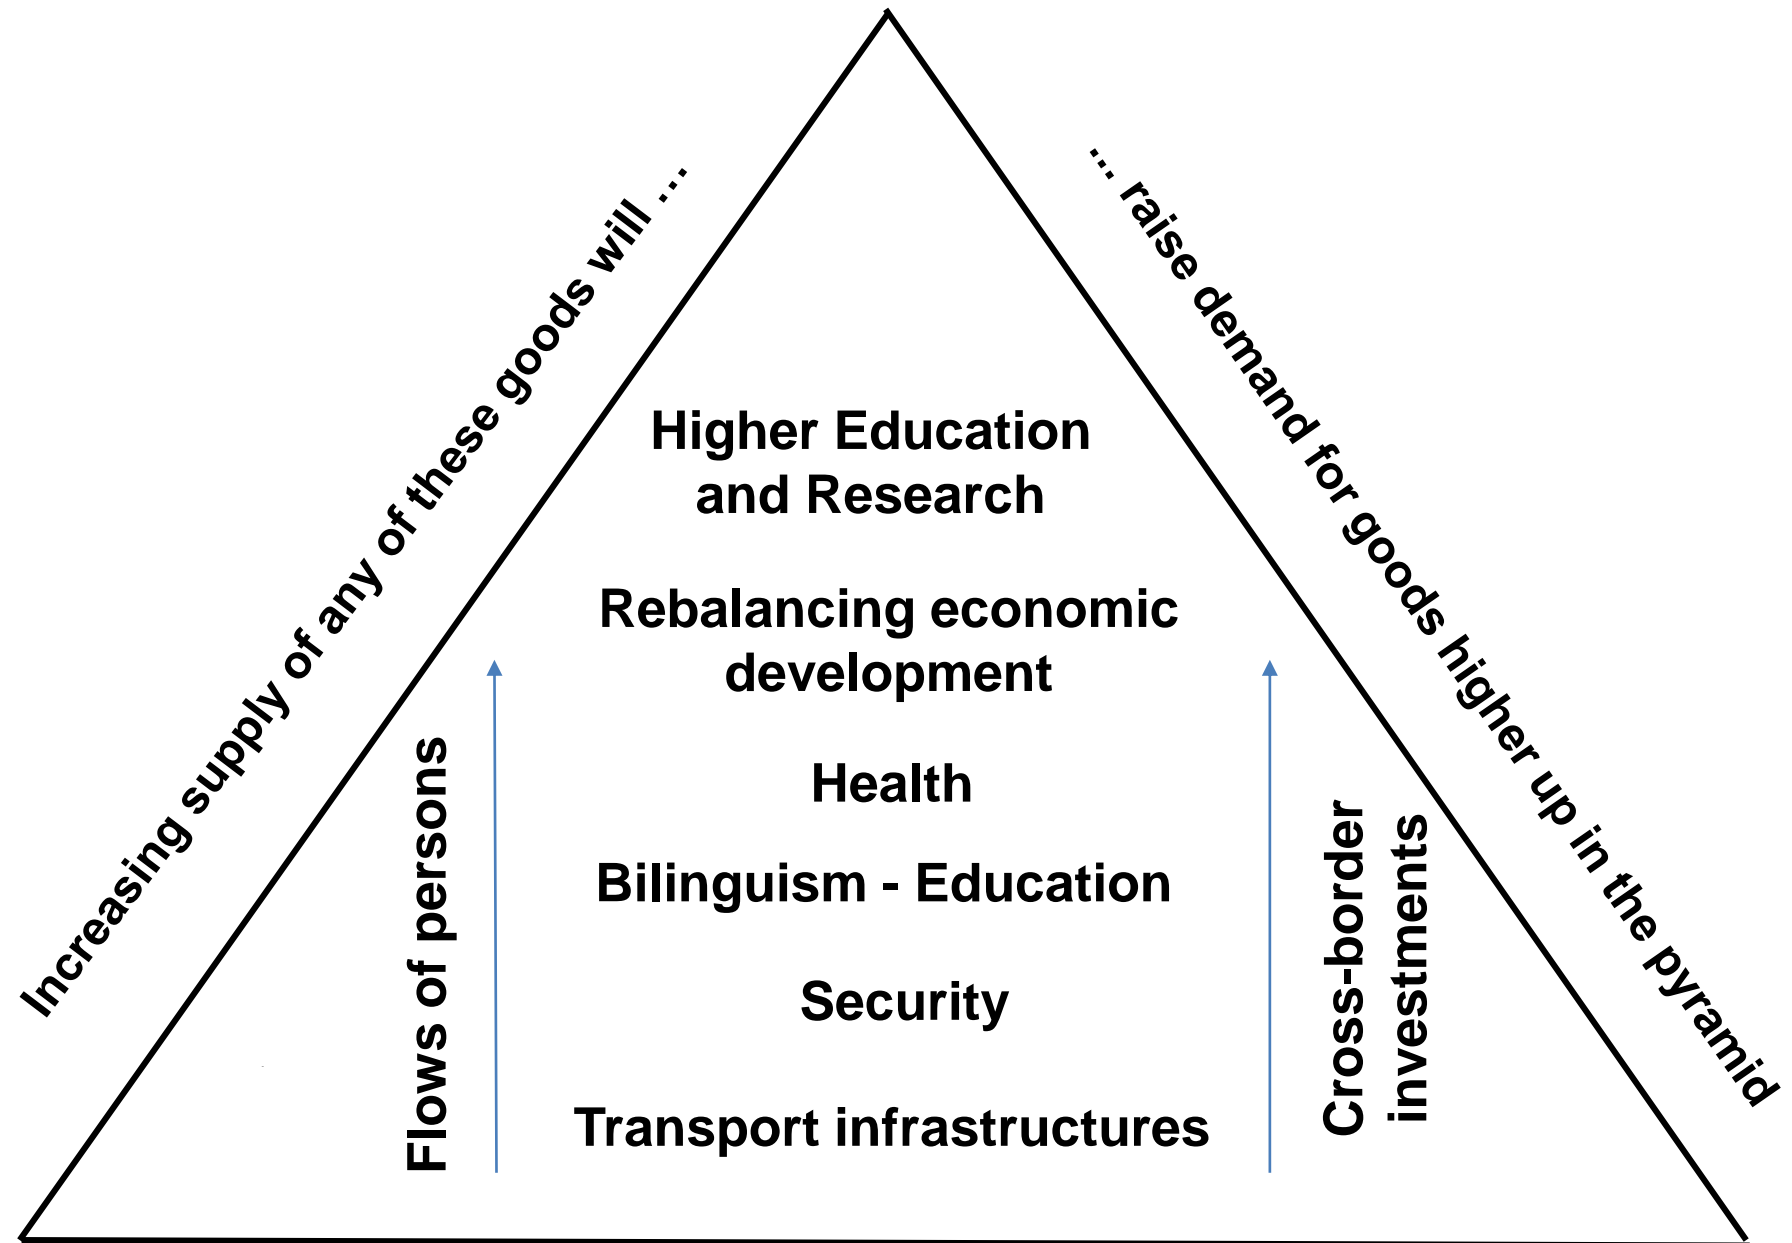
Increasing supply of any of these goods will …

… raise demand for goods higher up in the pyramid

Higher Education and Research

Rebalancing economic development

Health

Bilinguism - Education

Security

Transport infrastructures

Flows of persons

Cross-border investments